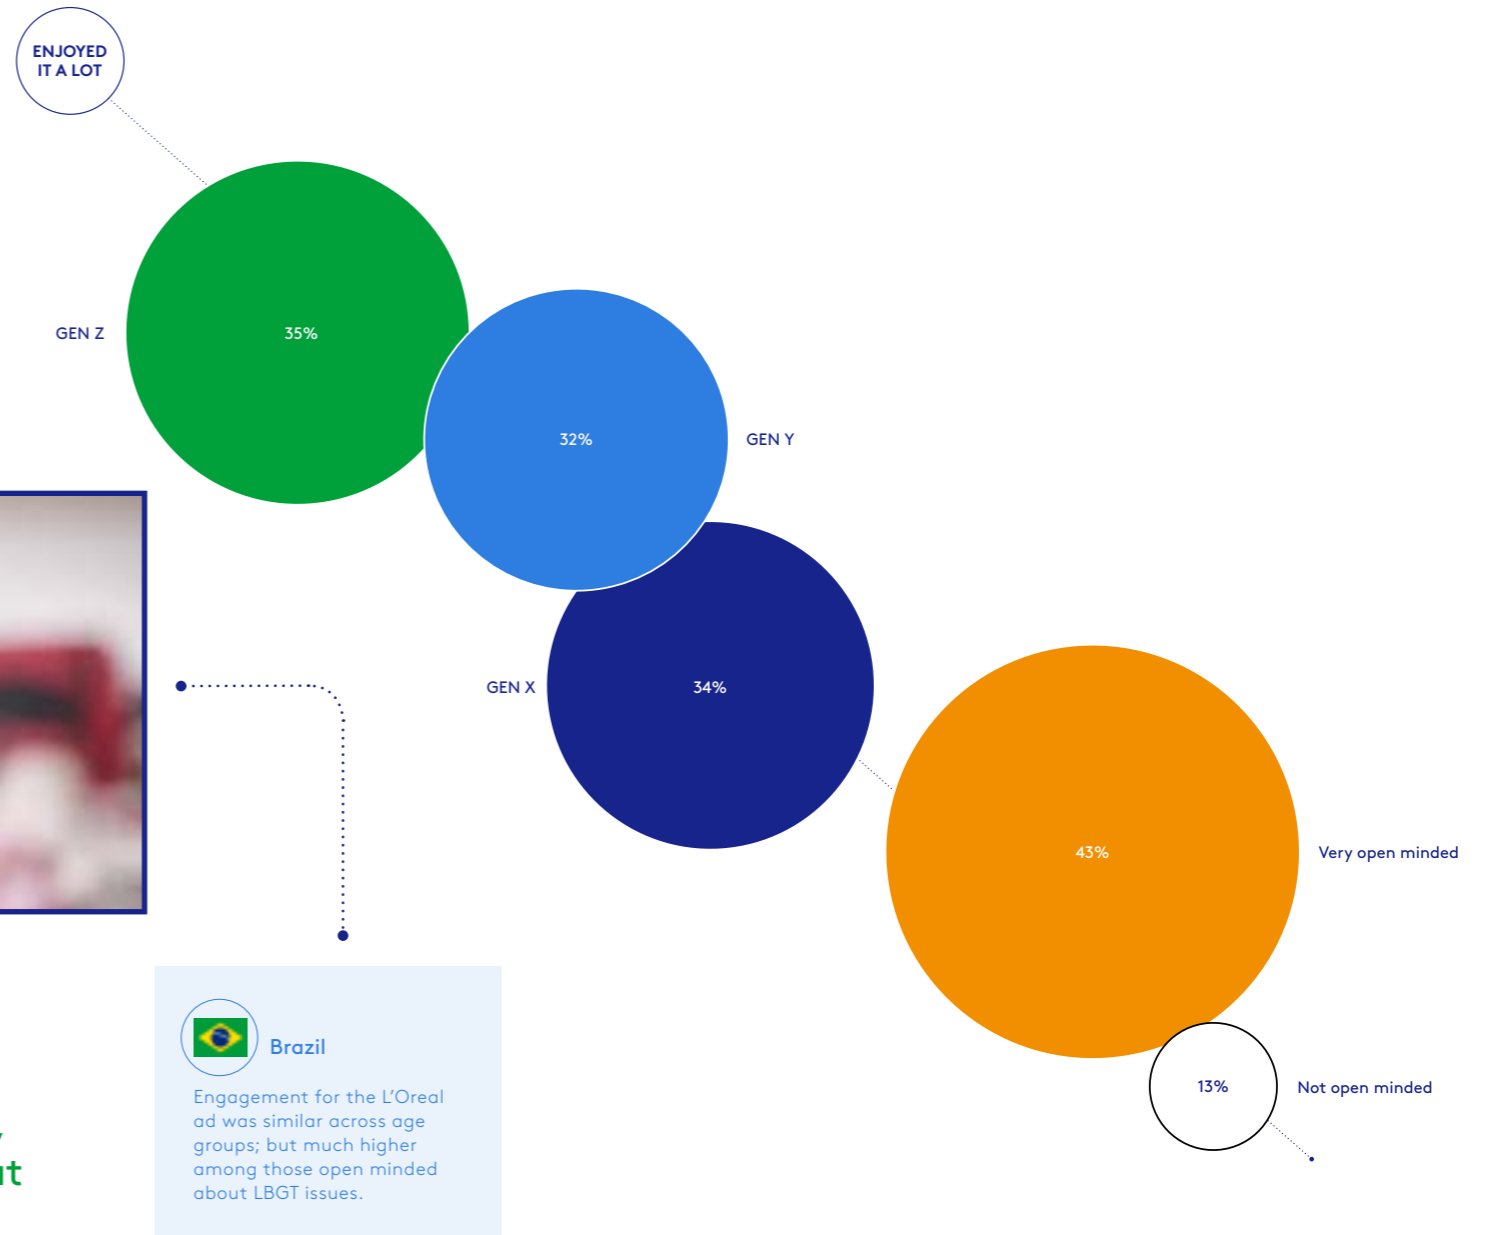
ENJOYED IT A LOT

GEN Z

35%

32%

GEN Y

GEN X

34%

43%

Very open minded

13%

Not open minded

Brazil

Engagement for the L'Oreal ad was similar across age groups; but much higher among those open minded about LBGT issues.

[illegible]
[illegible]t